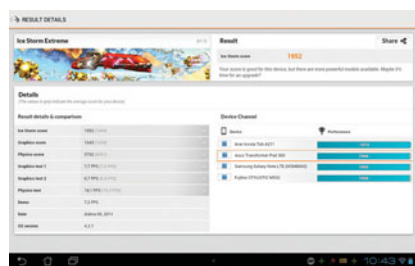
RESULT DETAILS

Ice Storm Extreme

Result

Share

Ice Storm score 1952

Details

Result details & comparison

Ice Storm score 1952

Graphics score 1947

Physics score 1970

Graphics test 1 7.7 FPS

Graphics test 2 8.7 FPS

Physics test 16.7 FPS

Demo 7.3 FPS

Date

OS version 4.2.1

Device Channel

Device

Performance

Acer Iconia Tab A211

Asus Transformer Pad 300

Samsung Galaxy Note LTE

Fujitsu STYLISTIC M532

10:43